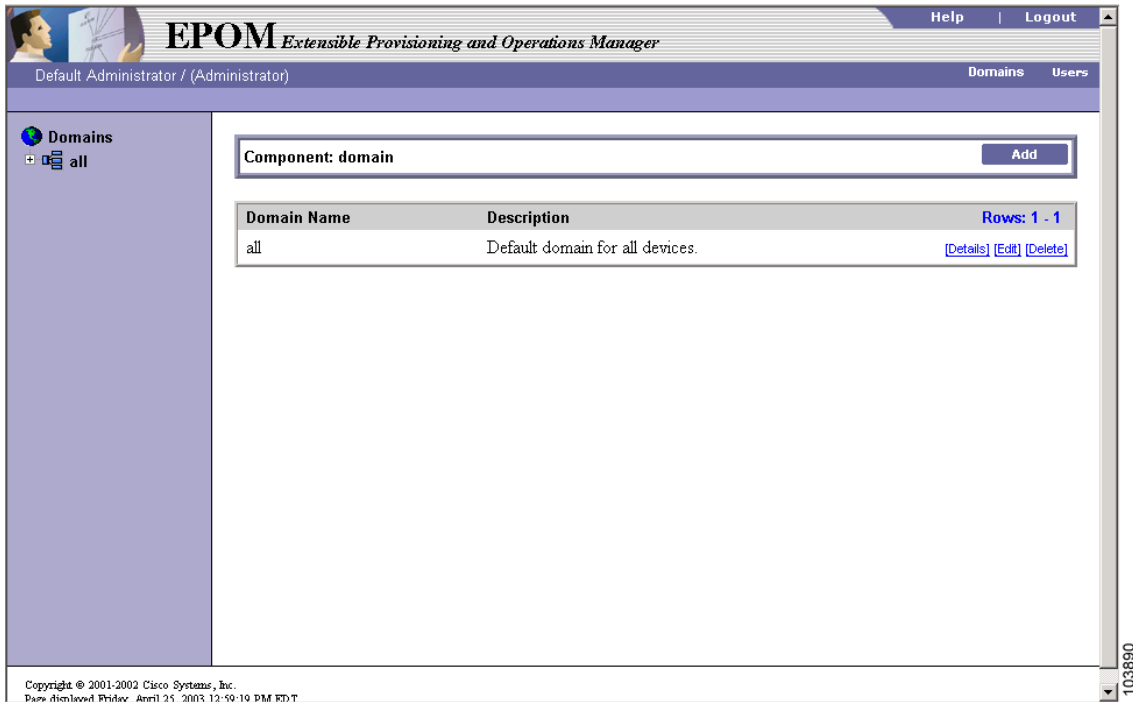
EPOM Extensible Provisioning and Operations Manager

Help | Logout

Default Administrator / (Administrator)

Domains Users

Domains
all

Component: domain

Add

| Domain Name | Description | Rows: 1 - 1 |
|---|---|---|
| all | Default domain for all devices. | [Details] [Edit] [Delete] |

Copyright © 2001-2002 Cisco Systems, Inc.
Page displayed Friday, April 25, 2003 12:59:19 PM EDT

103890